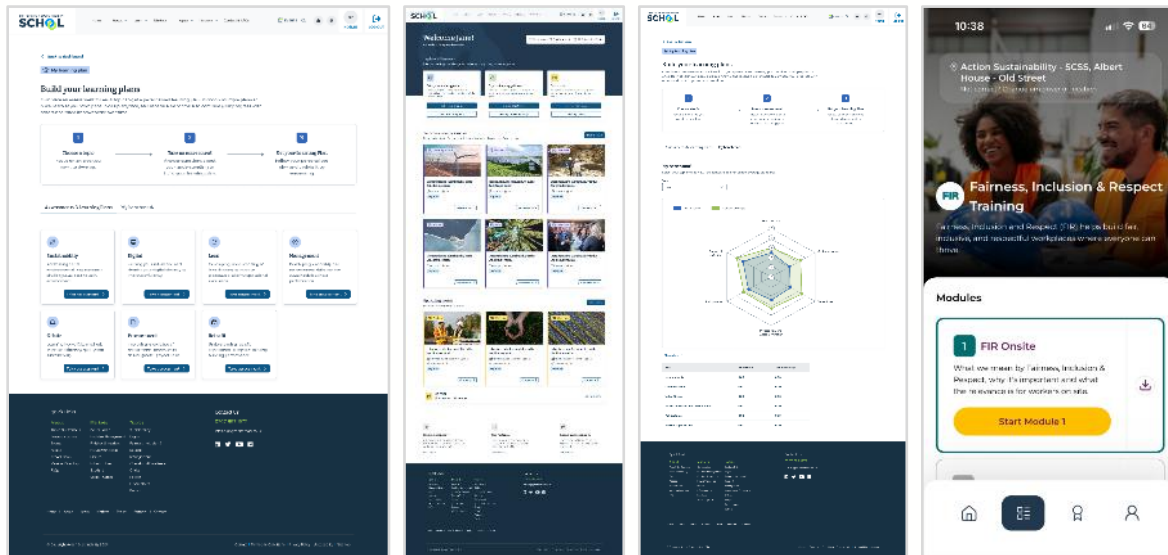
SCHOOL

Build your learning plans

1
Choose a topic

2
Take an assessment

3
Get your learning plan

Sustainability

Digital

Lean

Management

Offsite

Procurement

BIM

Welcome Janet

SCHOOL

10:38

Action Sustainability - SCSS, Albert House - Old Street

FIR Fairness, Inclusion & Respect Training

Fairness, Inclusion and Respect (FIR) helps build fair, inclusive, and respectful workplaces where everyone can thrive.

Modules

1 FIR Onsite

What we mean by Fairness, Inclusion & Respect, why it's important and what the relevance is for workers on site.

Start Module 1